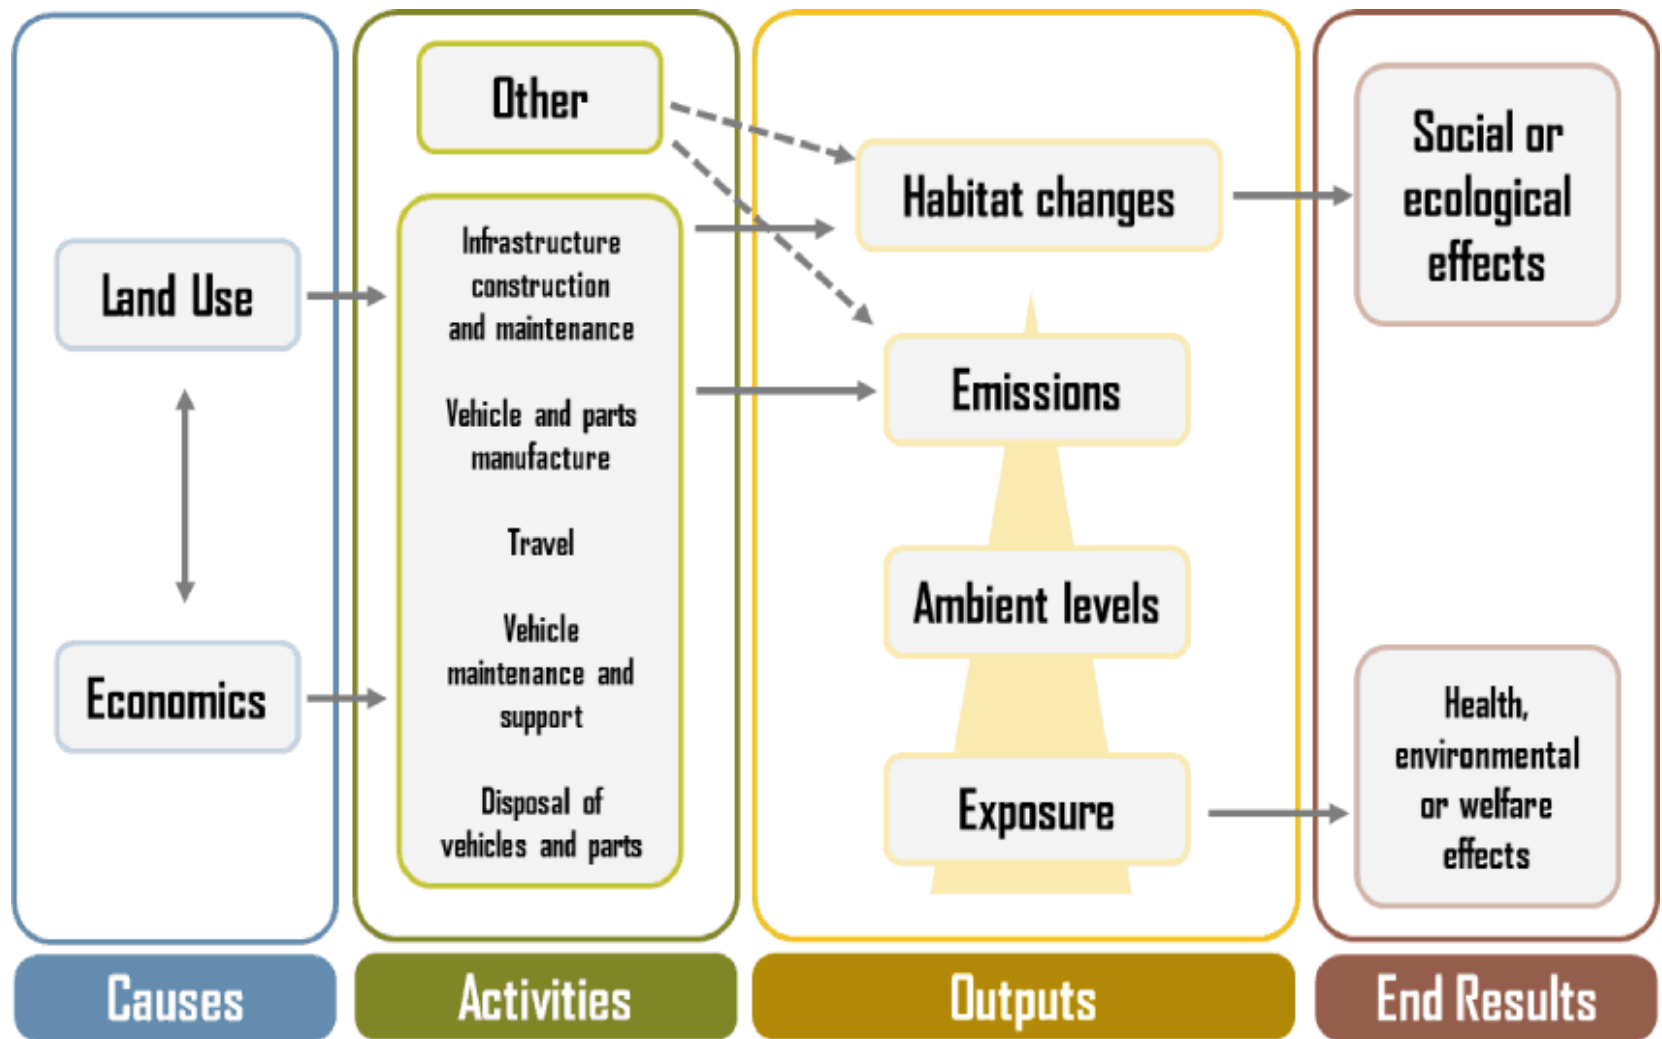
Land Use

Economics

Other

Infrastructure construction and maintenance

Vehicle and parts manufacture

Travel

Vehicle maintenance and support

Disposal of vehicles and parts

Habitat changes

Emissions

Ambient levels

Exposure

Social or ecological effects

Health, environmental or welfare effects

Causes

Activities

Outputs

End Results